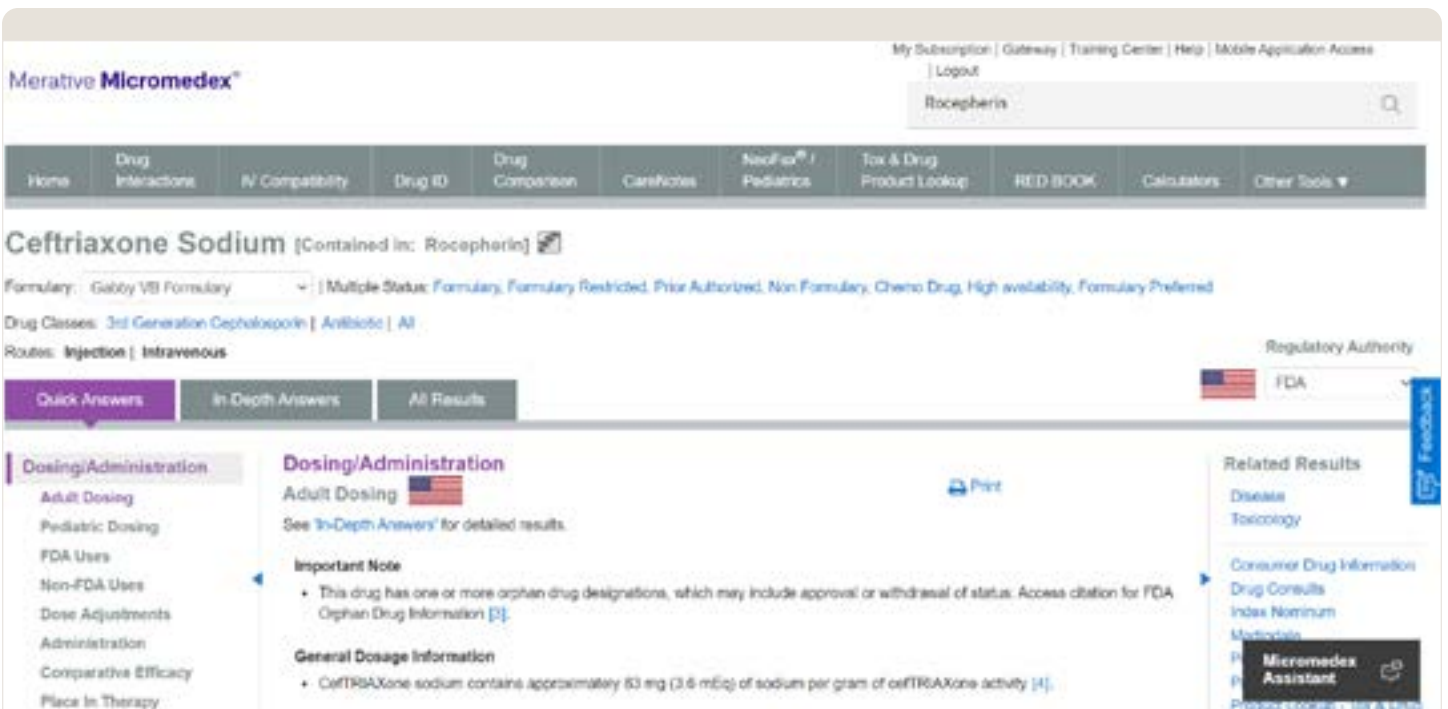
My Subscription | Gateway | Training Center | Help | Mobile Application Access | Logout

Merative Micromedex®

Rocepherin

Home | Drug Interactions | IV Compatibility | Drug ID | Drug Comparison | CareNotes | NeoFax® / Pediatrics | Tox & Drug Product Lookup | RED BOOK | Calculators | Other Tools ▼

Ceftriaxone Sodium [Contained in: Rocepherin]

Formulary: Gabby VB Formulary | Multiple Status: Formulary, Formulary Restricted, Prior Authorized, Non Formulary, Chemo Drug, High availability, Formulary Preferred

Drug Classes: 3rd Generation Cephalosporin | Antibiotic | All

Routes: Injection | Intravenous

Regulatory Authority

FDA

Quick Answers | In-Depth Answers | All Results

Feedback

Dosing/Administration
Adult Dosing
Pediatric Dosing
FDA Uses
Non-FDA Uses
Dose Adjustments
Administration
Comparative Efficacy
Place In Therapy

Dosing/Administration

Adult Dosing

Print

See 'In-Depth Answers' for detailed results.

Important Note

• This drug has one or more orphan drug designations, which may include approval or withdrawal of status. Access citation for FDA Orphan Drug Information [3].

General Dosage Information

• CefTRIAXone sodium contains approximately 83 mg (3.6 mEq) of sodium per gram of cefTRIAXone activity [4].

Related Results
Disease
Toxicology

Consumer Drug Information
Drug Consults
Index Nominum
Martindale
P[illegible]
P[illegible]
Product Lookup - Tox & Drug

Micromedex Assistant